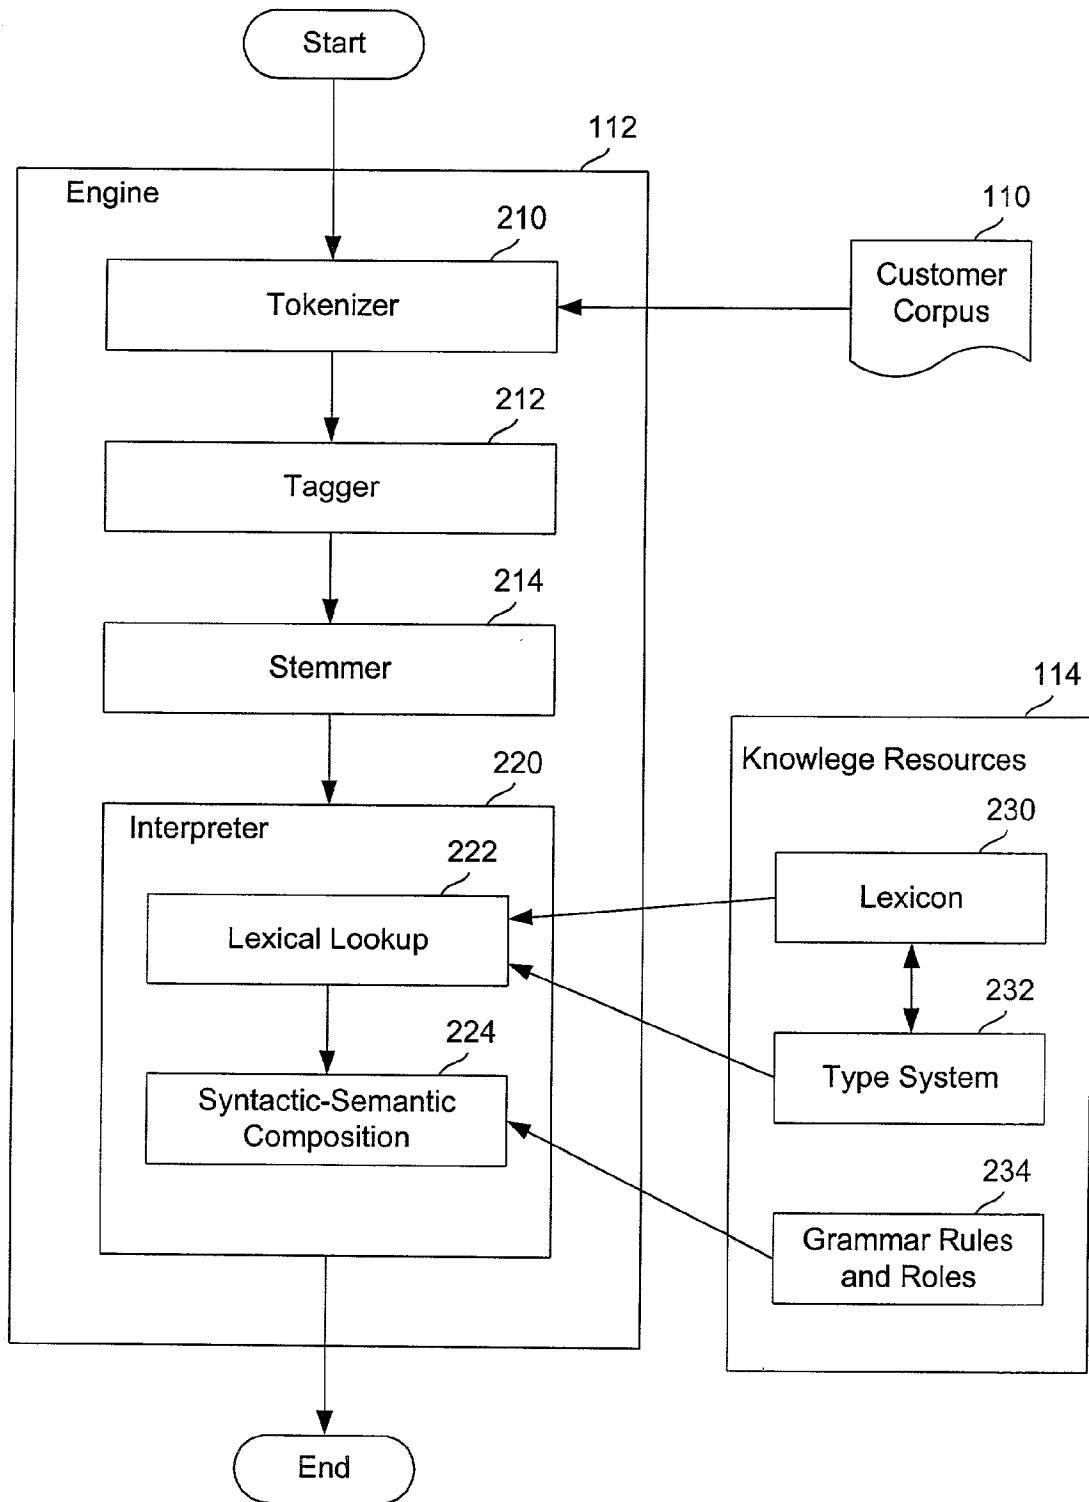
Start

112

Engine

210

Tokenizer

110

Customer Corpus

212

Tagger

214

Stemmer

114

220

Knowlege Resources

Interpreter

230

222

Lexicon

Lexical Lookup

232

224

Type System

Syntactic-Semantic Composition

234

Grammar Rules and Roles

End